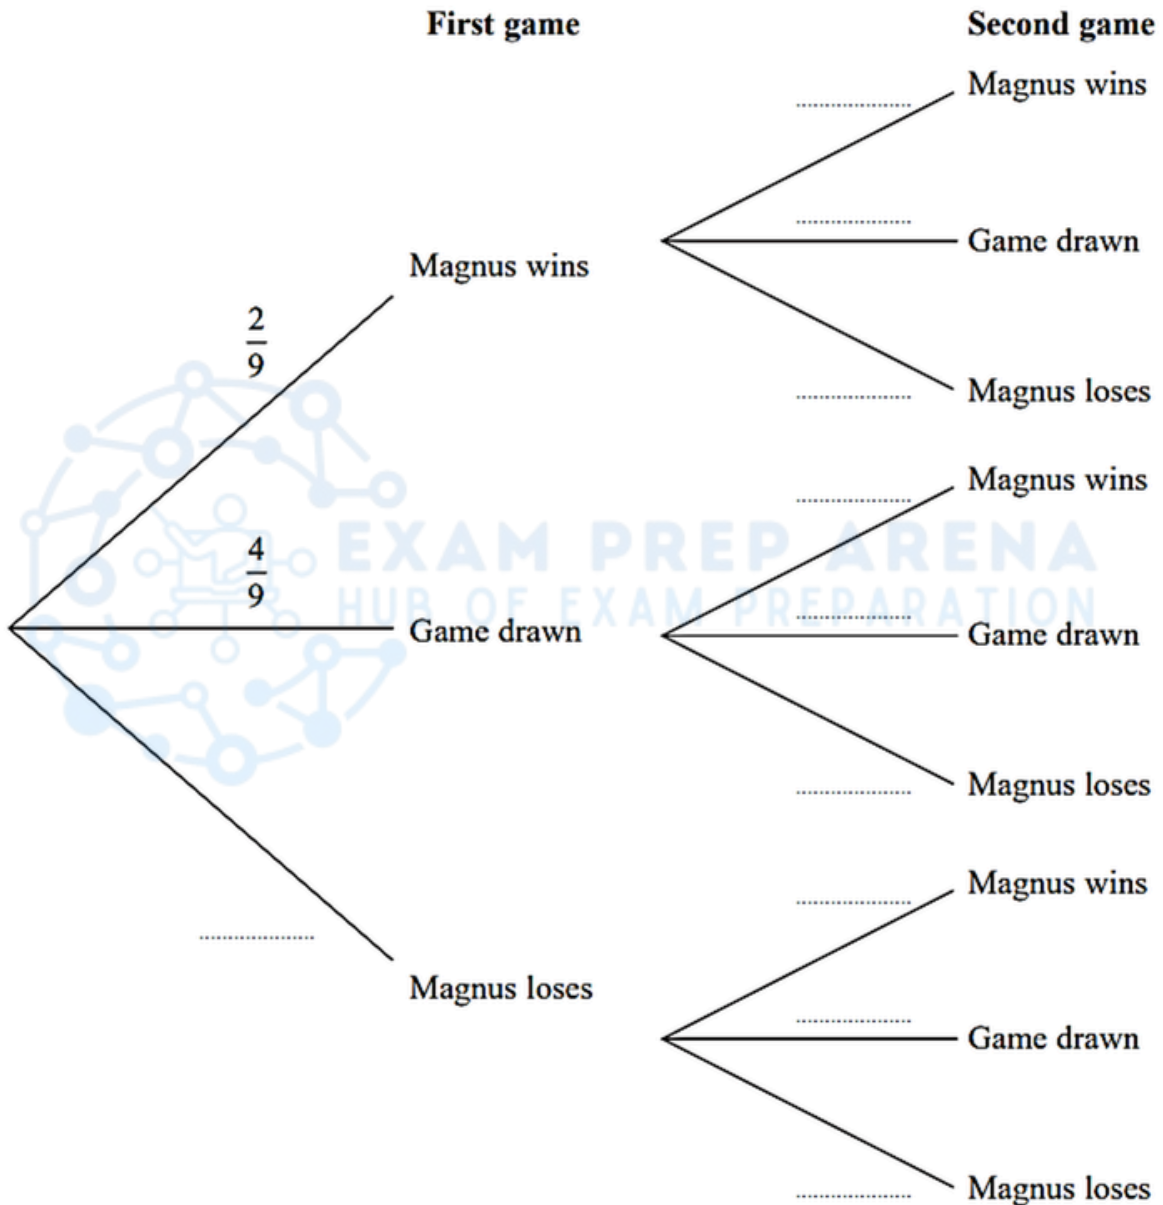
First game

Second game

Magnus wins

$\frac{2}{9}$

$\frac{4}{9}$

Game drawn

..................

Magnus loses

.................. Magnus wins

.................. Game drawn

.................. Magnus loses

.................. Magnus wins

.................. Game drawn

.................. Magnus loses

.................. Magnus wins

.................. Game drawn

.................. Magnus loses

EXAM PREP ARENA
HUB OF EXAM PREPARATION